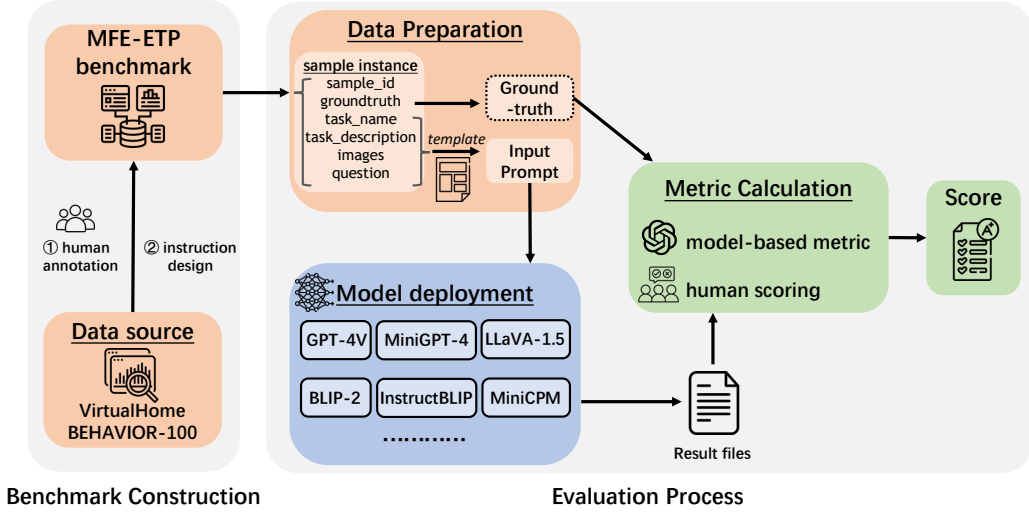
MFE-ETP benchmark

① human annotation

② instruction design

Data source

VirtualHome BEHAVIOR-100

Benchmark Construction

Data Preparation

sample instance
sample_id
groundtruth
task_name
task_description
images
question

Ground -truth

template

Input Prompt

Model deployment

GPT-4V
MiniGPT-4
LLaVA-1.5
BLIP-2
InstructBLIP
MiniCPM
…………

Metric Calculation

model-based metric

human scoring

Score

Result files

Evaluation Process